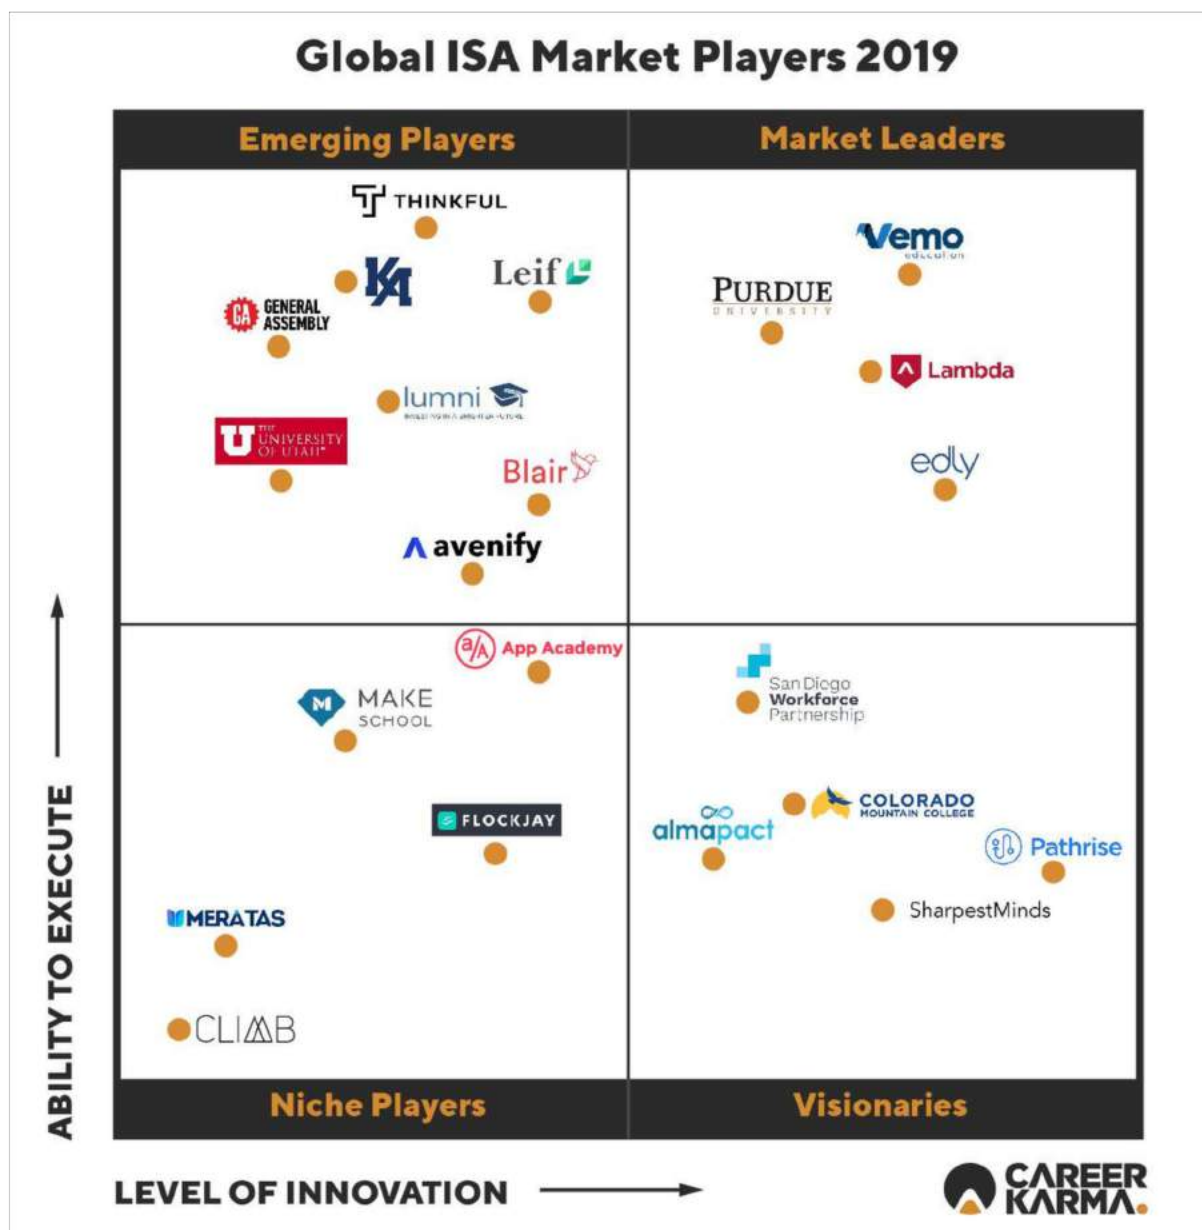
Global ISA Market Players 2019

Emerging Players

Market Leaders

THINKFUL

KA

Leif

GENERAL ASSEMBLY

lumni

THE UNIVERSITY OF UTAH

Blair

avenify

Vemo education

PURDUE UNIVERSITY

Lambda

edly

App Academy

MAKE SCHOOL

FLOCKJAY

MERATAS

CLIMB

San Diego Workforce Partnership

COLORADO MOUNTAIN COLLEGE

almapact

Pathrise

SharpestMinds

Niche Players

Visionaries

ABILITY TO EXECUTE

LEVEL OF INNOVATION

CAREER KARMA.